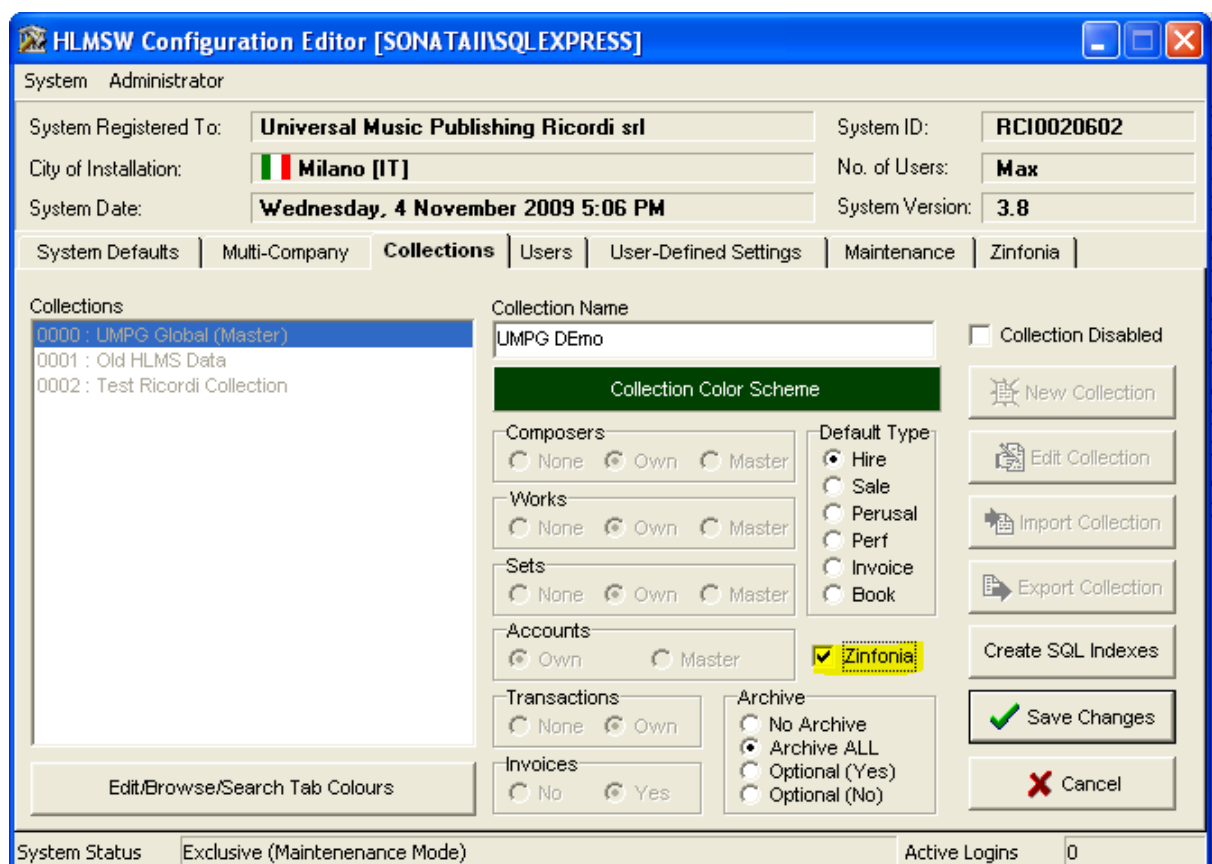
HLMSW Configuration Editor [SONATAII\SQLEXPRESS]

System Administrator

System Registered To: Universal Music Publishing Ricordi srl
System ID: RCI0020602
City of Installation: Milano [IT]
No. of Users: Max
System Date: Wednesday, 4 November 2009 5:06 PM
System Version: 3.8

System Defaults | Multi-Company | Collections | Users | User-Defined Settings | Maintenance | Zinfonia

Collections
0000 : UMPG Global (Master)
0001 : Old HLMS Data
0002 : Test Ricordi Collection

Collection Name
UMPG DEmo

Collection Disabled

Collection Color Scheme

New Collection

Composers
None Own Master

Default Type
Hire
Sale
Perusal
Perf
Invoice
Book

Edit Collection

Works
None Own Master

Import Collection

Sets
None Own Master

Export Collection

Accounts
Own Master

Zinfonia

Create SQL Indexes

Transactions
None Own

Archive
No Archive
Archive ALL
Optional (Yes)
Optional (No)

Save Changes

Invoices
No Yes

Edit/Browse/Search Tab Colours

Cancel

System Status Exclusive (Maintenenance Mode) Active Logins 0